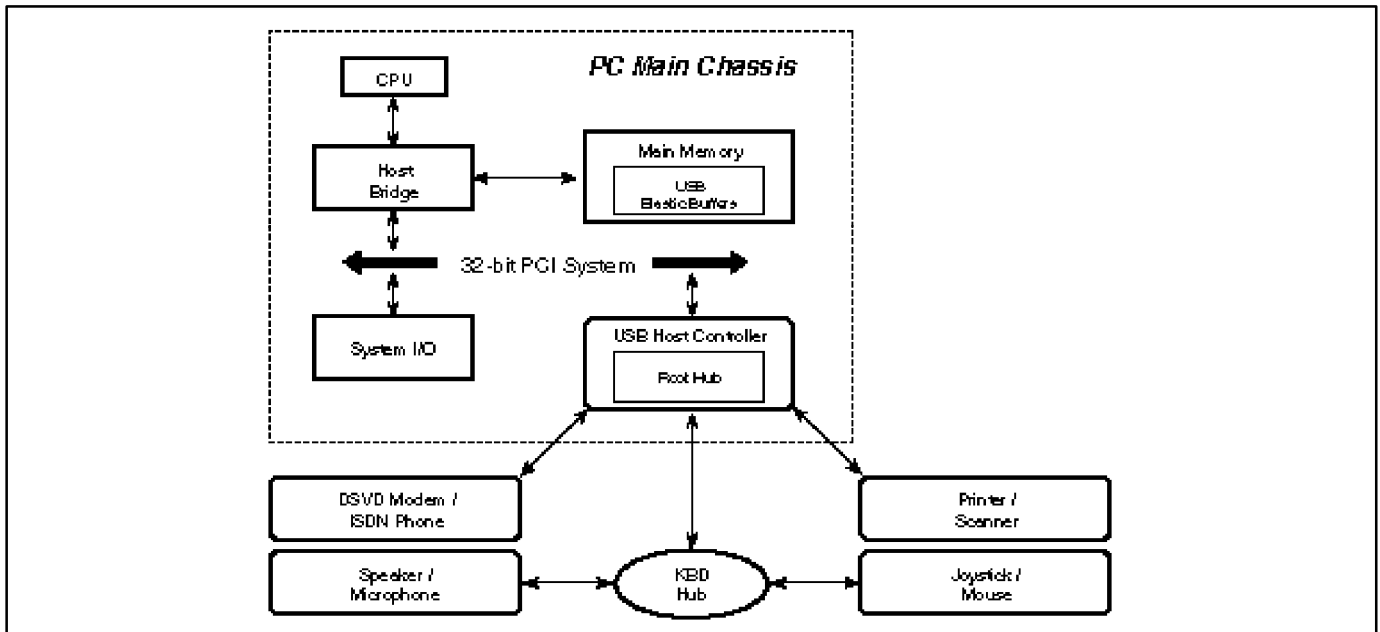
PC Main Chassis

CPU

Host Bridge

Main Memory

USB ElasticBuffers

32-bit PCI System

System I/O

USB Host Controller

Root Hub

DSVD Modem / ISDN Phone

Printer / Scanner

Speaker / Microphone

KBD Hub

Joystick / Mouse